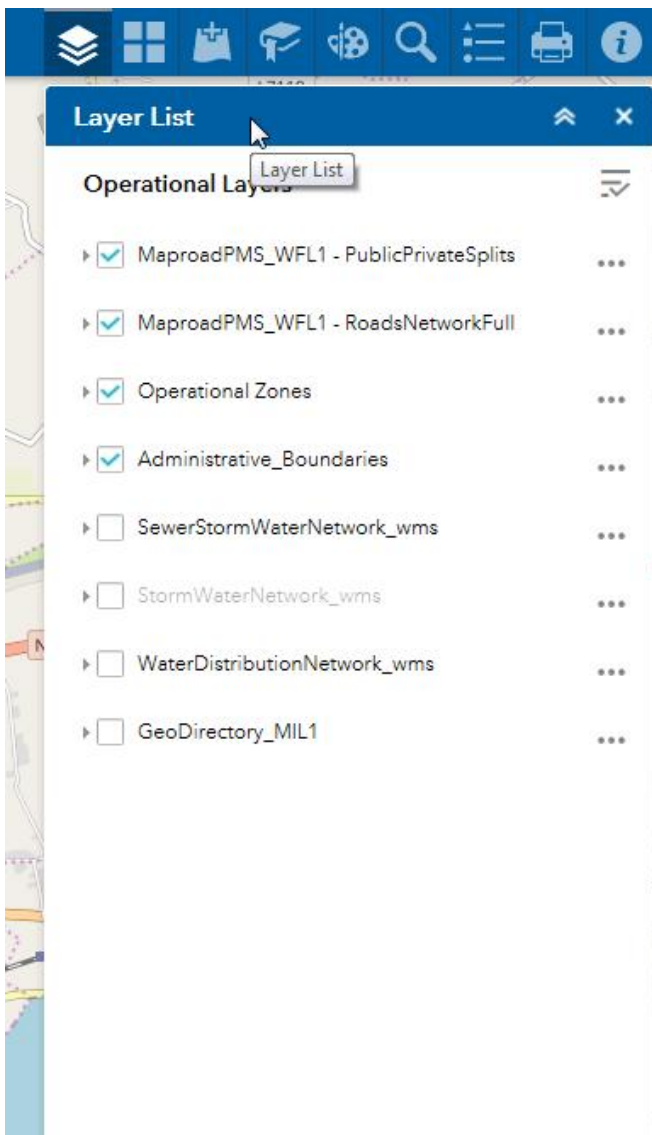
Layer List

Layer List

Operational Layers

MaproadPMS_WFL1 - PublicPrivateSplits

MaproadPMS_WFL1 - RoadsNetworkFull

Operational Zones

Administrative_Boundaries

SewerStormWaterNetwork_wms

StormWaterNetwork_wms

WaterDistributionNetwork_wms

GeoDirectory_MIL1